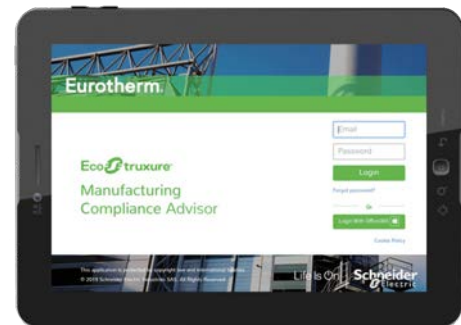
Eurotherm.

EcoStruxure

Manufacturing Compliance Advisor

Email

Password

Login

Forgot password?

Or

Login With Office365

Cookie Policy

This application is protected by copyright law and international treaties.
© 2019 Schneider Electric Industries SAS. All Rights Reserved.

Life Is On Schneider Electric